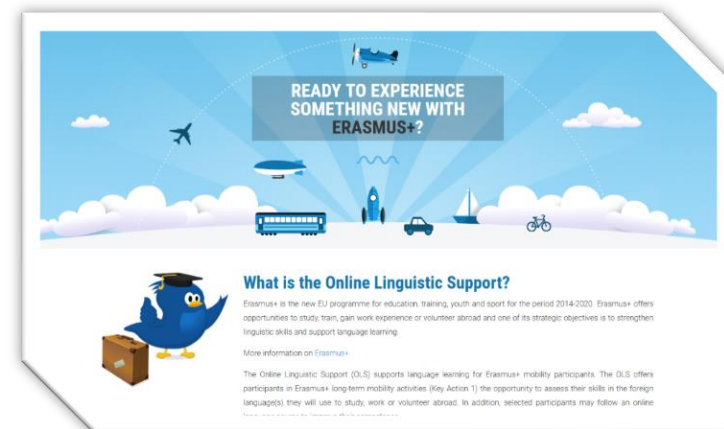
READY TO EXPERIENCE SOMETHING NEW WITH ERASMUS+?

What is the Online Linguistic Support?

Erasmus+ is the new EU programme for education, training, youth and sport for the period 2014-2020. Erasmus+ offers opportunities to study, train, gain work experience or volunteer abroad and one of its strategic objectives is to strengthen linguistic skills and support language learning.

More information on Erasmus+

The Online Linguistic Support (OLS) supports language learning for Erasmus+ mobility participants. The OLS offers participants in Erasmus+ long-term mobility activities (Key Action 1) the opportunity to assess their skills in the foreign language(s) they will use to study, work or volunteer abroad. In addition, selected participants may follow an online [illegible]